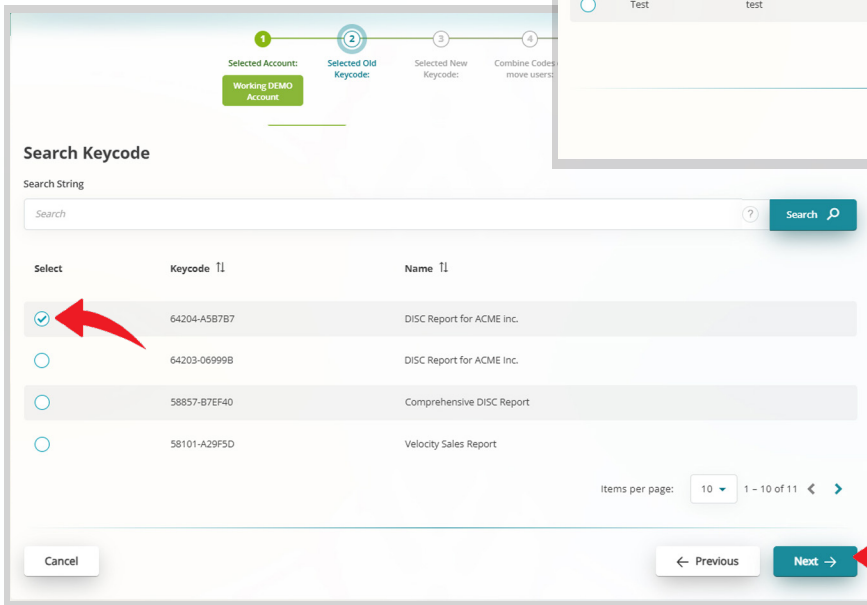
Test test

1
Selected Account:
Working DEMO Account

2
Selected Old Keycode:

3
Selected New Keycode:

4
Combine Codes & move users:

Search Keycode

Search String

Search

?

Search

| Select | Keycode | Name |
|---|---|---|
| ✓ | 64204-A5B7B7 | DISC Report for ACME Inc. |
| ○ | 64203-06999B | DISC Report for ACME Inc. |
| ○ | 58857-B7EF40 | Comprehensive DISC Report |
| ○ | 58101-A29F5D | Velocity Sales Report |

Items per page: 10 1 – 10 of 11

Cancel

← Previous

Next →